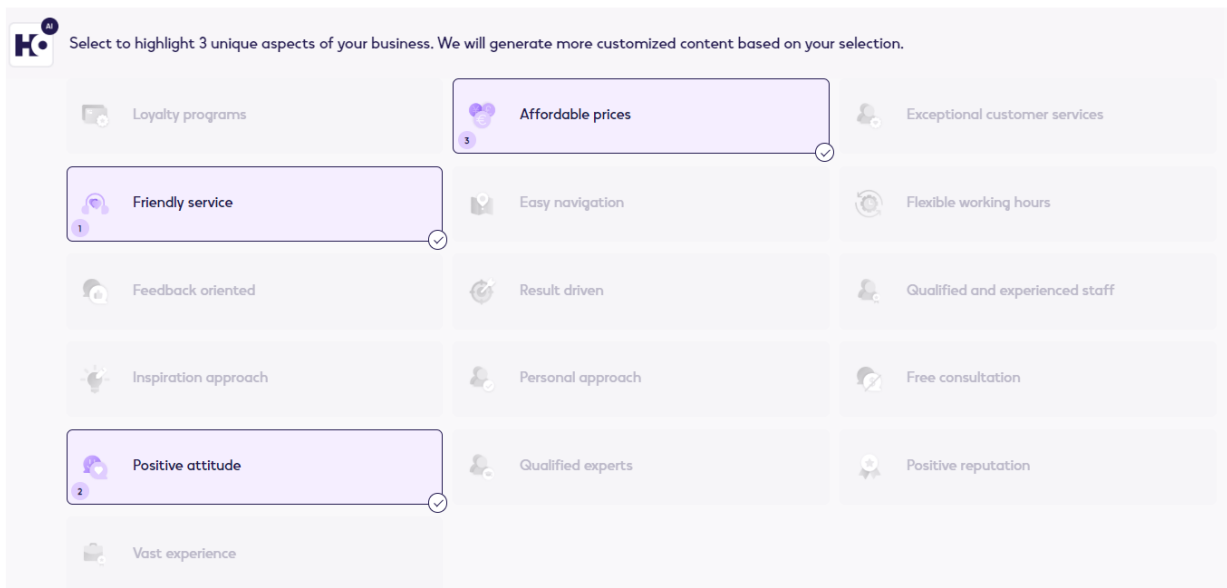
AI

Select to highlight 3 unique aspects of your business. We will generate more customized content based on your selection.

Loyalty programs

Affordable prices
3

Exceptional customer services

Friendly service
1

Easy navigation

Flexible working hours

Feedback oriented

Result driven

Qualified and experienced staff

Inspiration approach

Personal approach

Free consultation

Positive attitude
2

Qualified experts

Positive reputation

Vast experience